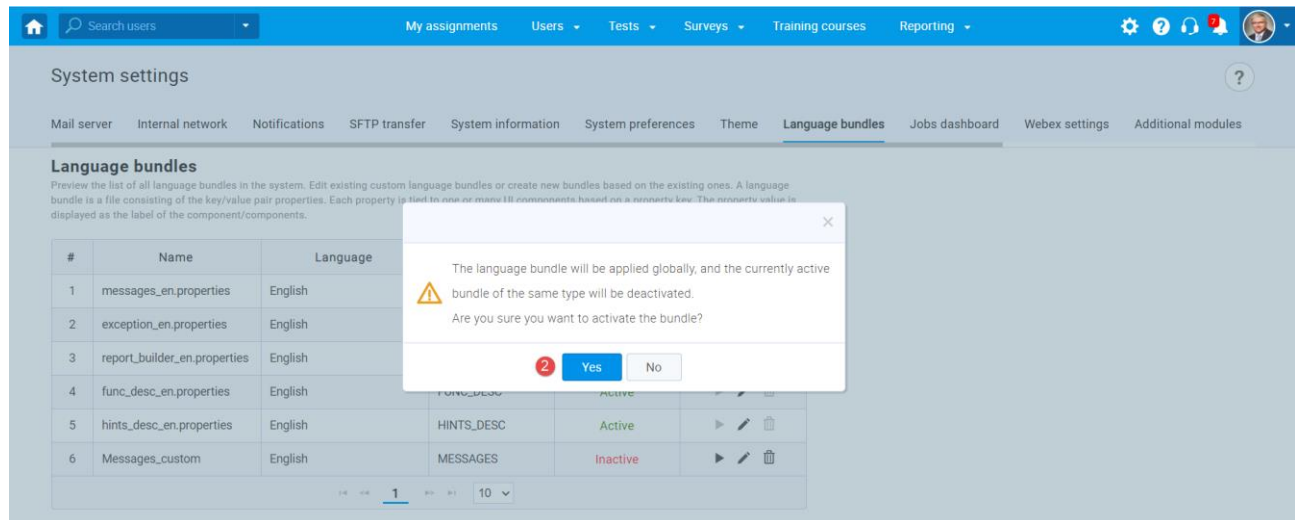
Search users

My assignments Users Tests Surveys Training courses Reporting

7

System settings

?

Mail server Internal network Notifications SFTP transfer System information System preferences Theme Language bundles Jobs dashboard Webex settings Additional modules

Language bundles

Preview the list of all language bundles in the system. Edit existing custom language bundles or create new bundles based on the existing ones. A language bundle is a file consisting of the key/value pair properties. Each property is tied to one or many UI components based on a property key. The property value is displayed as the label of the component/components.

| # | Name | Language | | | |
|---|---|---|---|---|---|
| 1 | messages_en.properties | English | | | |
| 2 | exception_en.properties | English | | | |
| 3 | report_builder_en.properties | English | | | |
| 4 | func_desc_en.properties | English | FUNC_DESC | Active | |
| 5 | hints_desc_en.properties | English | HINTS_DESC | Active | |
| 6 | Messages_custom | English | MESSAGES | Inactive | |

1 10

The language bundle will be applied globally, and the currently active bundle of the same type will be deactivated.

Are you sure you want to activate the bundle?

2 Yes No